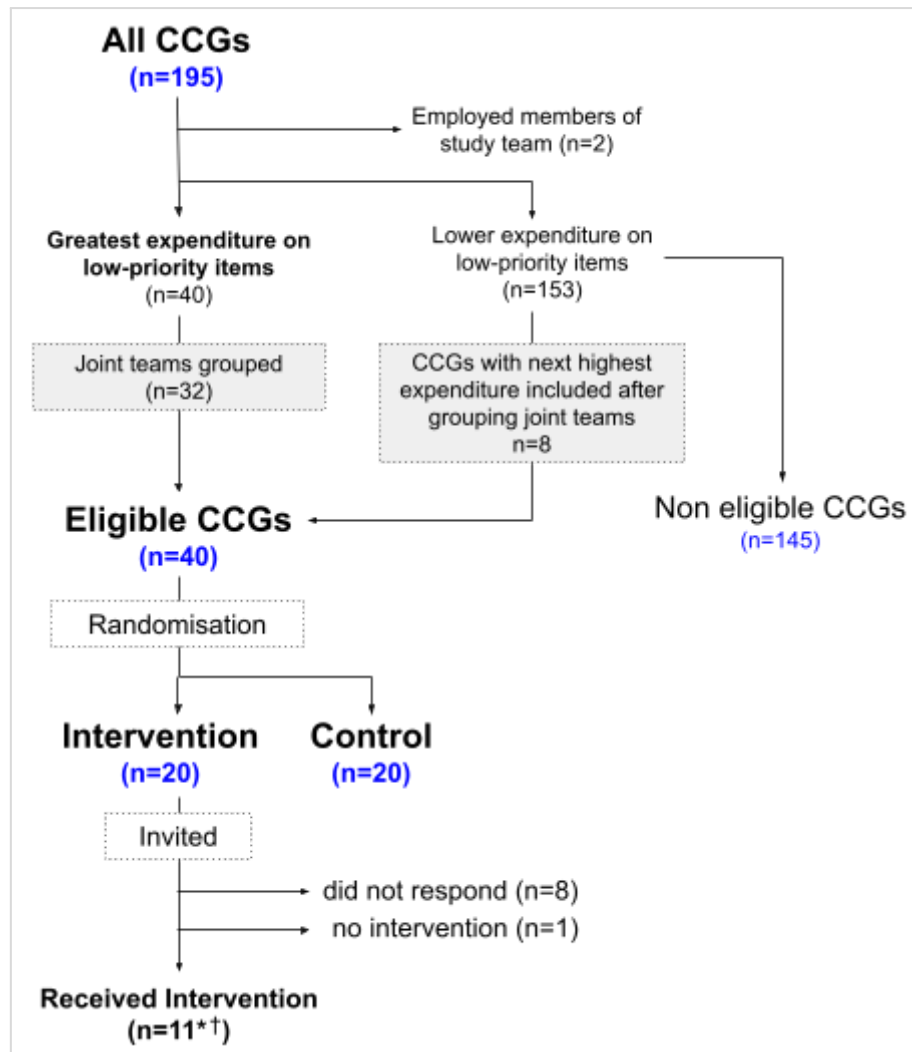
All CCGs
(n=195)

Employed members of study team (n=2)

Greatest expenditure on low-priority items
(n=40)

Lower expenditure on low-priority items
(n=153)

Joint teams grouped
(n=32)

CCGs with next highest expenditure included after grouping joint teams
n=8

Eligible CCGs
(n=40)

Non eligible CCGs
(n=145)

Randomisation

Intervention
(n=20)

Control
(n=20)

Invited

did not respond (n=8)

no intervention (n=1)

Received Intervention
(n=11*†)